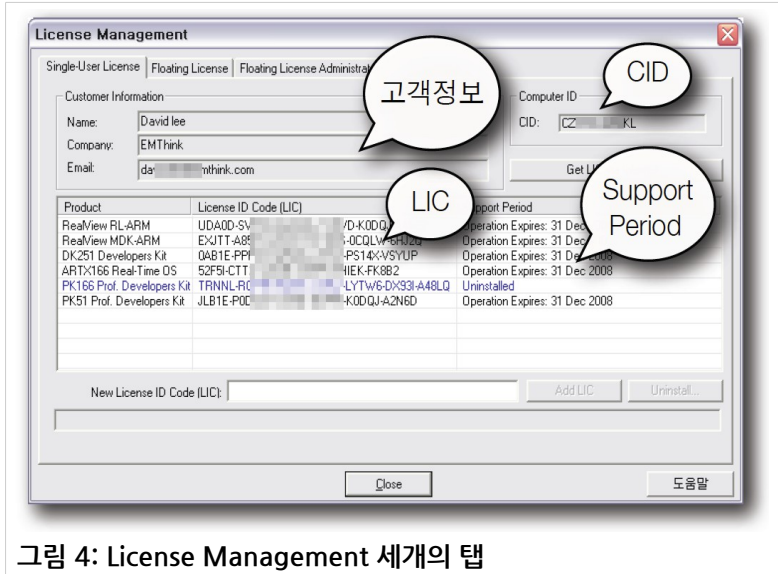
License Management

Single-User License | Floating License | Floating License Administrat

고객정보

CID

Customer Information

Name: David lee

Company: EMThink

Email: da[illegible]mthink.com

Computer ID

CID: CZ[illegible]KL

Get L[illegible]

LIC

Support Period

| Product | License ID Code (LIC) | Support Period |
|---|---|---|
| RealView RL-ARM | UDA0D-SV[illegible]D-K0DQ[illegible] | Operation Expires: 31 Dec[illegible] |
| RealView MDK-ARM | EXJTT-A8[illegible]-0CQLW-6HJ2Q | Operation Expires: 31 Dec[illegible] |
| DK251 Developers Kit | 0AB1E-PP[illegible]-PS14X-VSYUP | Operation Expires: 31 De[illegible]2008 |
| ARTX166 Real-Time OS | 52F5I-CTT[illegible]HIEK-FK8B2 | Operation Expires: 31 Dec 2008 |
| PK166 Prof. Developers Kit | TRNNL-R0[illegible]-LYTW6-DX93I-A48LQ | Uninstalled |
| PK51 Prof. Developers Kit | JLB1E-P0D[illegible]-K0DQJ-A2N6D | Operation Expires: 31 Dec 2008 |

New License ID Code (LIC):

Add LIC

Uninstall...

Close

도움말

그림 4: License Management 세개의 탭